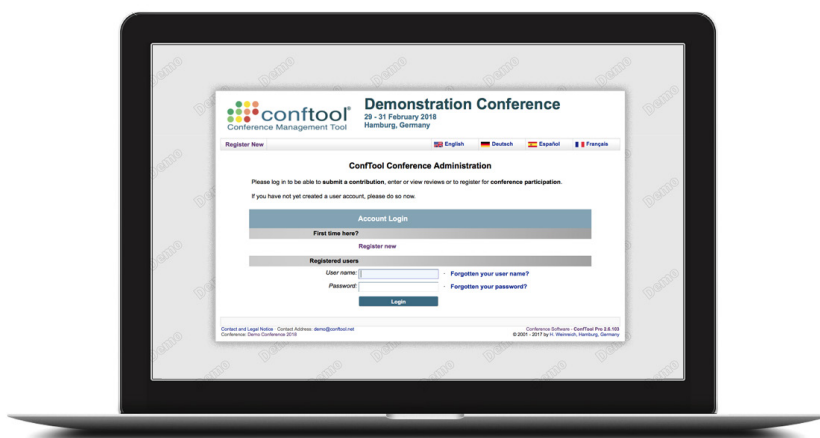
conftool®
Conference Management Tool

Demonstration Conference
29 - 31 February 2018
Hamburg, Germany

Register New

English Deutsch Español Français

ConfTool Conference Administration

Please log in to be able to submit a contribution, enter or view reviews or to register for conference participation.

If you have not yet created a user account, please do so now.

Account Login

First time here?

Register new

Registered users

User name: - Forgotten your user name?

Password: - Forgotten your password?

Login

Contact and Legal Notice · Contact Address: demo@conftool.net
Conference: Demo Conference 2018

Conference Software - ConfTool Pro 2.6.103
© 2001 - 2017 by H. Weinreich, Hamburg, Germany

Demo Demo Demo Demo Demo Demo Demo Demo Demo Demo Demo Demo Demo Demo Demo Demo Demo Demo